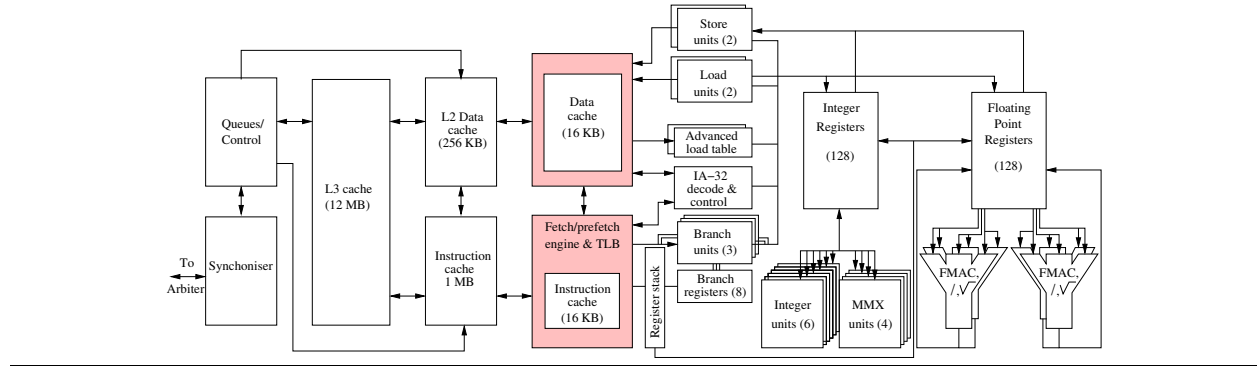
Store units (2)

Load units (2)

Queues/ Control

L3 cache (12 MB)

L2 Data cache (256 KB)

Data cache (16 KB)

Advanced load table

IA−32 decode & control

Integer Registers

(128)

Floating Point Registers

(128)

Synchoniser

To Arbiter

Instruction cache 1 MB

Fetch/prefetch engine & TLB

Instruction cache (16 KB)

Branch units (3)

Branch registers (8)

Register stack

Integer units (6)

MMX units (4)

FMAC, $/, \sqrt{}$

FMAC, $/, \sqrt{}$